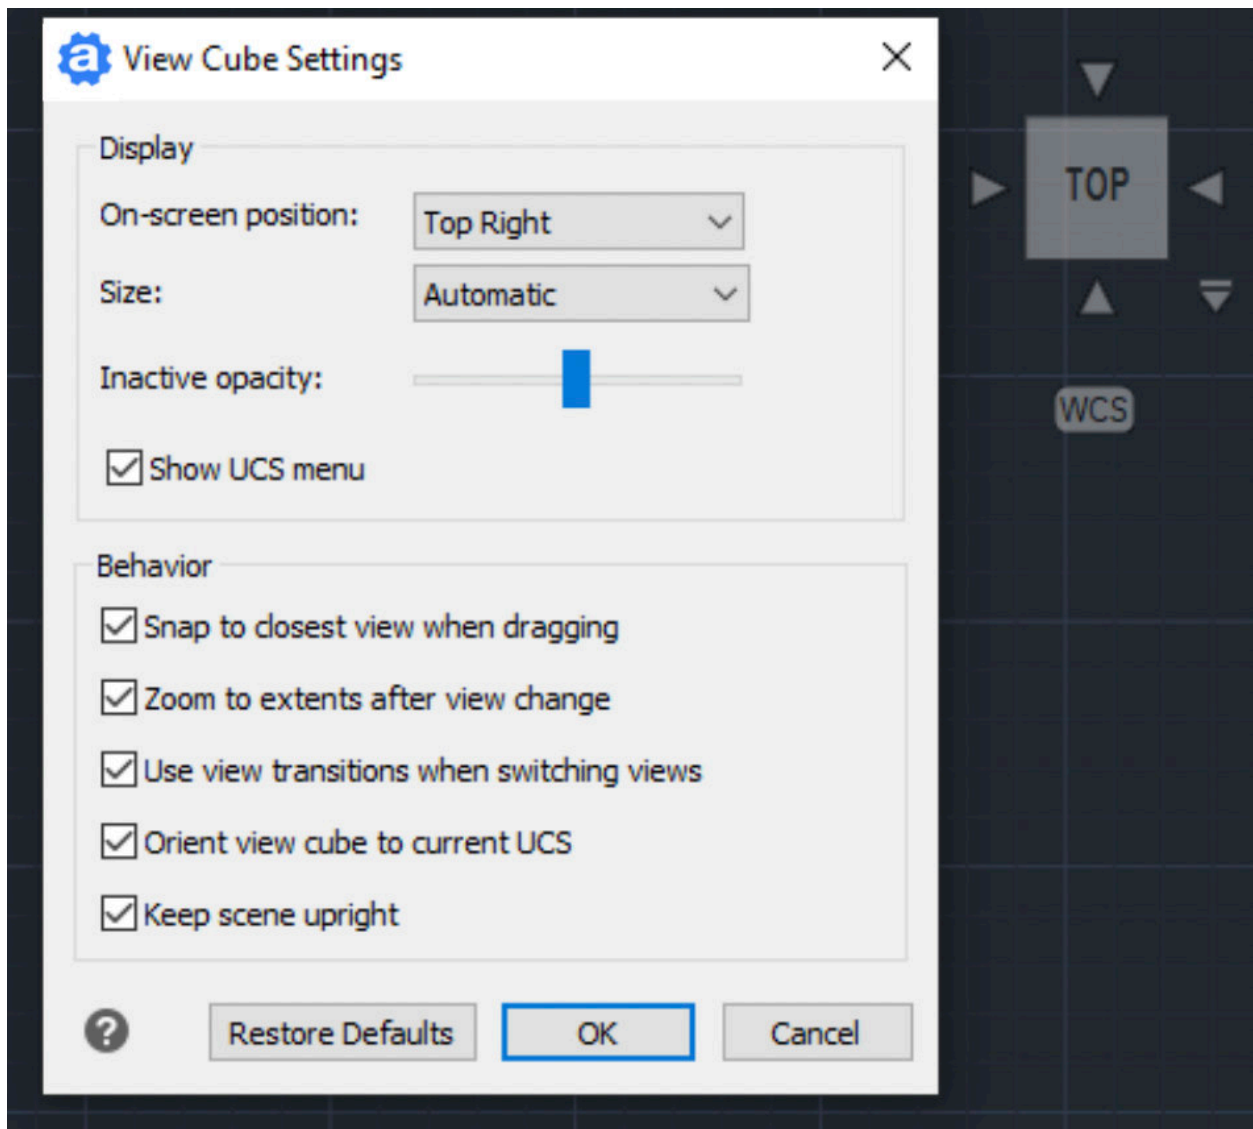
View Cube Settings

Display

On-screen position: Top Right

Size: Automatic

Inactive opacity:

Show UCS menu

Behavior

Snap to closest view when dragging

Zoom to extents after view change

Use view transitions when switching views

Orient view cube to current UCS

Keep scene upright

Restore Defaults OK Cancel

TOP

WCS